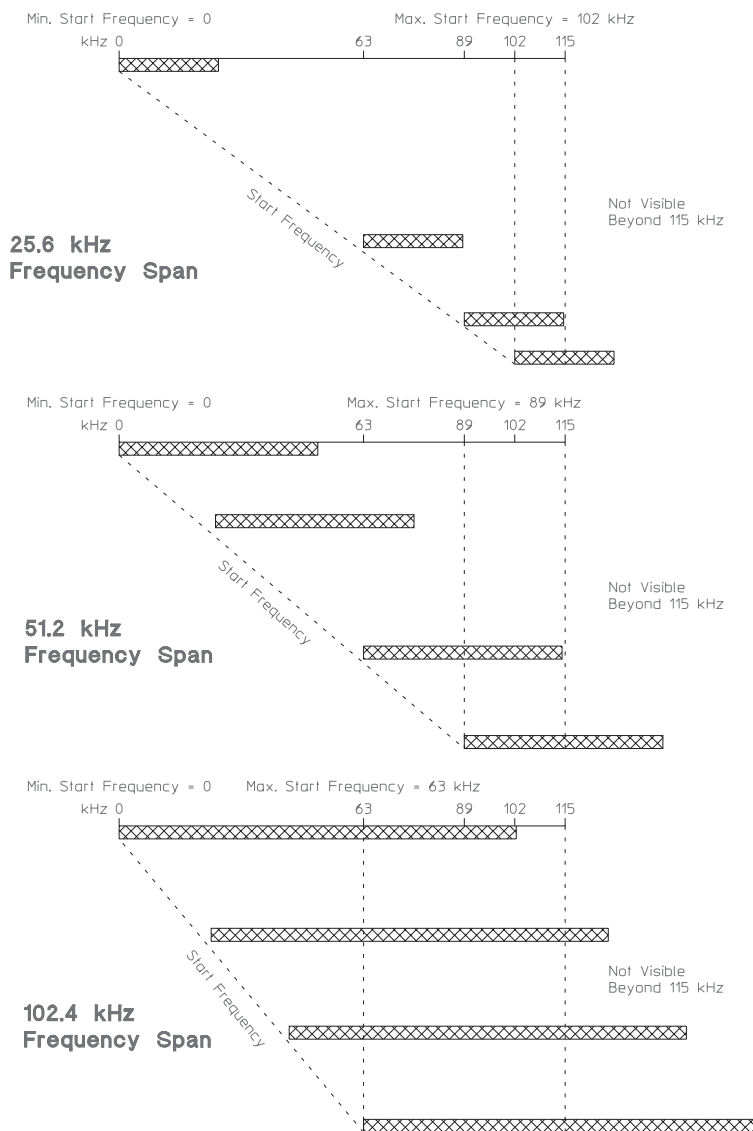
Min. Start Frequency = 0

Max. Start Frequency = 102 kHz

kHz 0

63

89

102

115

Start Frequency

Not Visible Beyond 115 kHz

25.6 kHz Frequency Span

Min. Start Frequency = 0

Max. Start Frequency = 89 kHz

kHz 0

63

89

102

115

Start Frequency

Not Visible Beyond 115 kHz

51.2 kHz Frequency Span

Min. Start Frequency = 0

Max. Start Frequency = 63 kHz

kHz 0

63

89

102

115

Start Frequency

Not Visible Beyond 115 kHz

102.4 kHz Frequency Span